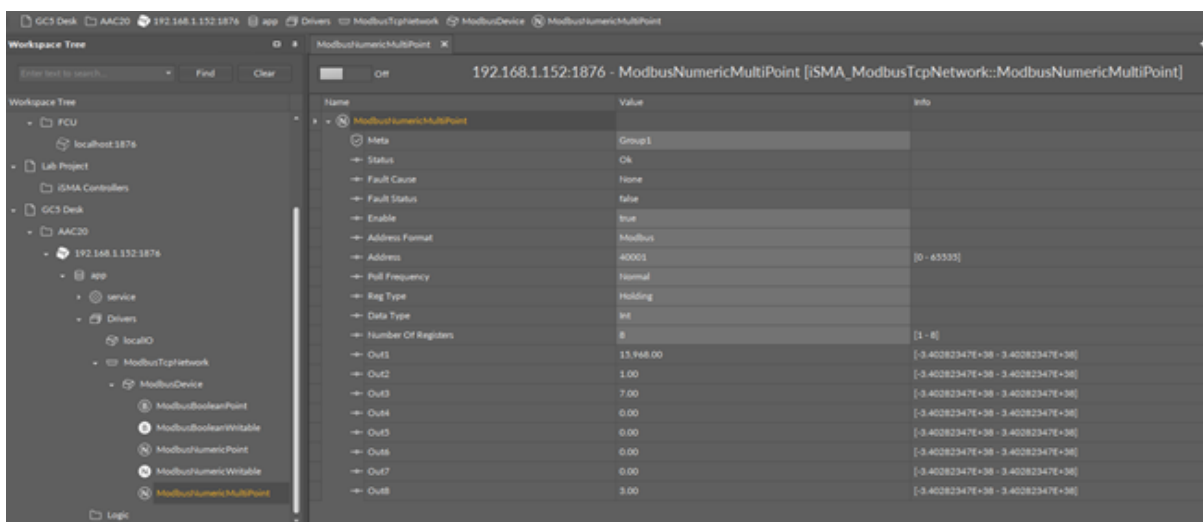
GC5 Desk AAC20 192.168.1.152:1876 app Drivers ModbusTcpNetwork ModbusDevice ModbusNumericMultiPoint

Workspace Tree

Enter text to search... Find Clear

Workspace Tree

FCU
localhost:1876
Lab Project
iSMA Controllers
GC5 Desk
AAC20
192.168.1.152:1876
app
service
Drivers
localIO
ModbusTcpNetwork
ModbusDevice
ModbusBooleanPoint
ModbusBooleanWritable
ModbusNumericPoint
ModbusNumericWritable
ModbusNumericMultiPoint
Logic

ModbusNumericMultiPoint ×

Off

192.168.1.152:1876 - ModbusNumericMultiPoint [iSMA_ModbusTcpNetwork::ModbusNumericMultiPoint]

| Name | Value | Info |
|---|---|---|
| ModbusNumericMultiPoint | | |
| Meta | Group1 | |
| Status | Ok | |
| Fault Cause | None | |
| Fault Status | false | |
| Enable | true | |
| Address Format | Modbus | |
| Address | 40001 | [0 - 65535] |
| Poll Frequency | Normal | |
| Reg Type | Holding | |
| Data Type | Int | |
| Number Of Registers | 8 | [1 - 8] |
| Out1 | 15,968.00 | [-3.40282347E+38 - 3.40282347E+38] |
| Out2 | 1.00 | [-3.40282347E+38 - 3.40282347E+38] |
| Out3 | 7.00 | [-3.40282347E+38 - 3.40282347E+38] |
| Out4 | 0.00 | [-3.40282347E+38 - 3.40282347E+38] |
| Out5 | 0.00 | [-3.40282347E+38 - 3.40282347E+38] |
| Out6 | 0.00 | [-3.40282347E+38 - 3.40282347E+38] |
| Out7 | 0.00 | [-3.40282347E+38 - 3.40282347E+38] |
| Out8 | 3.00 | [-3.40282347E+38 - 3.40282347E+38] |